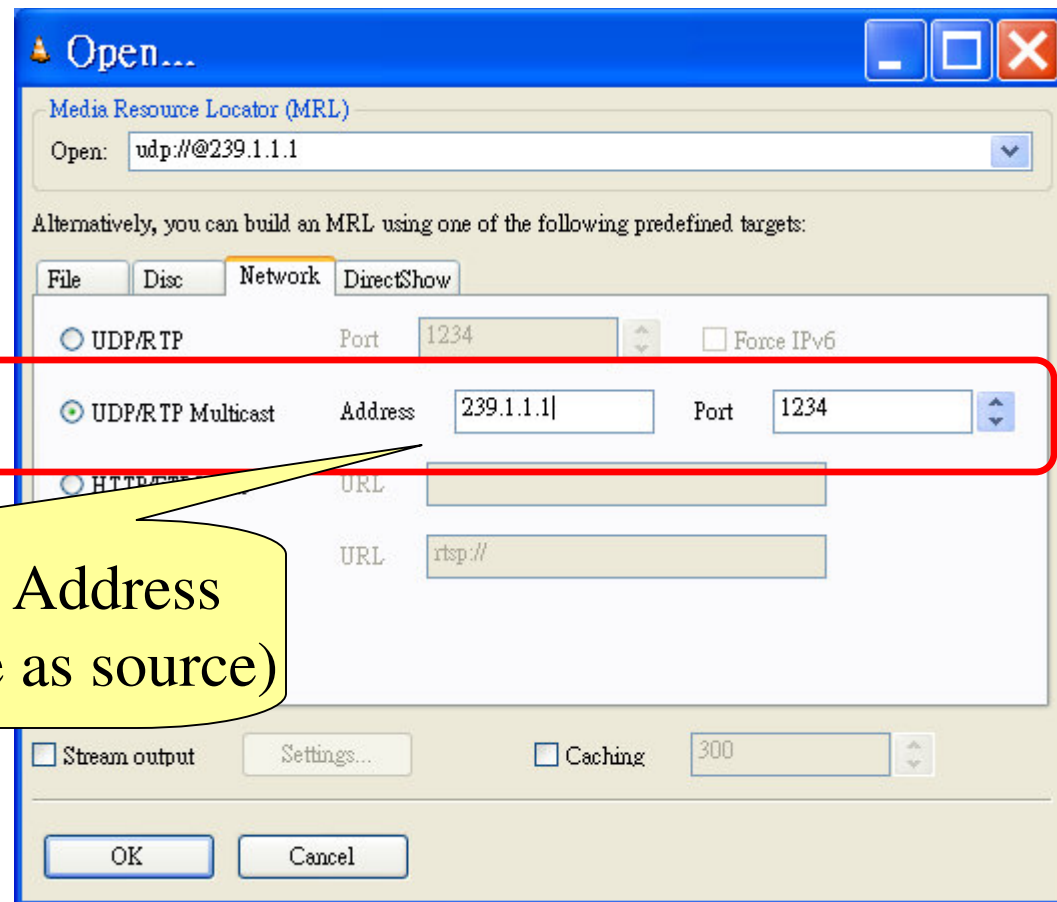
Open...

Media Resource Locator (MRL)
Open: udp://@239.1.1.1

Alternatively, you can build an MRL using one of the following predefined targets:

File Disc Network DirectShow

UDP/RTP Port 1234 Force IPv6

UDP/RTP Multicast Address 239.1.1.1 Port 1234

HTTP/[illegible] URL

URL rtsp://

Address
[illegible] as source)

Stream output Settings... Caching 300

OK Cancel